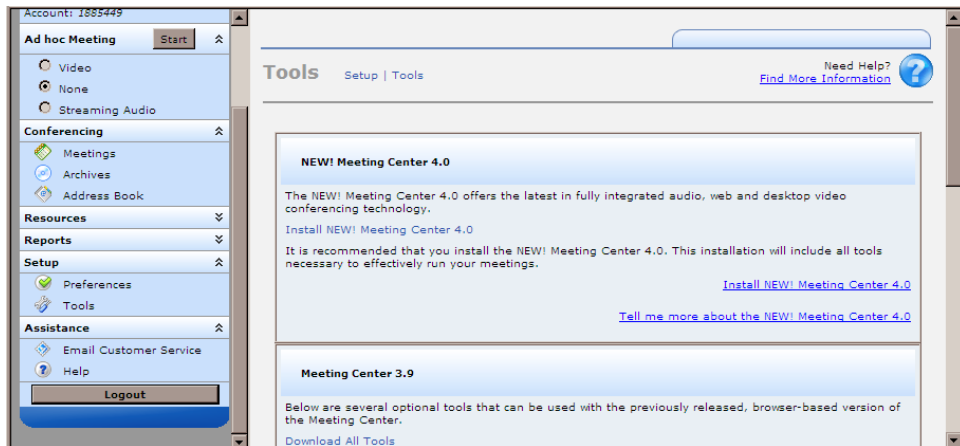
Account: 1885449

Ad hoc Meeting Start

Video

None

Streaming Audio

Conferencing

Meetings

Archives

Address Book

Resources

Reports

Setup

Preferences

Tools

Assistance

Email Customer Service

Help

Logout

Tools Setup | Tools

Need Help?
Find More Information

NEW! Meeting Center 4.0

The NEW! Meeting Center 4.0 offers the latest in fully integrated audio, web and desktop video conferencing technology.

Install NEW! Meeting Center 4.0

It is recommended that you install the NEW! Meeting Center 4.0. This installation will include all tools necessary to effectively run your meetings.

Install NEW! Meeting Center 4.0

Tell me more about the NEW! Meeting Center 4.0

Meeting Center 3.9

Below are several optional tools that can be used with the previously released, browser-based version of the Meeting Center.

Download All Tools